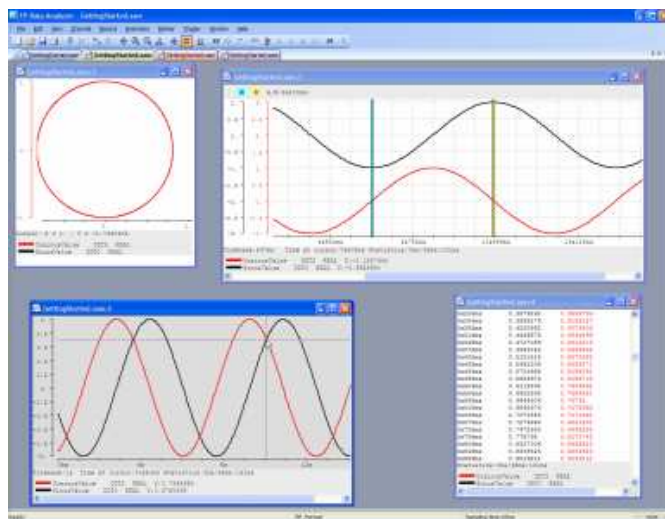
TF Data Analyzer - GettingStarted.aaa

GettingStarted.aaa:1

CosineValue
SineValue

GettingStarted.aaa:2

CosineValue
SineValue

GettingStarted.aaa:3

CosineValue
SineValue

GettingStarted.aaa:4

CosineValue
SineValue